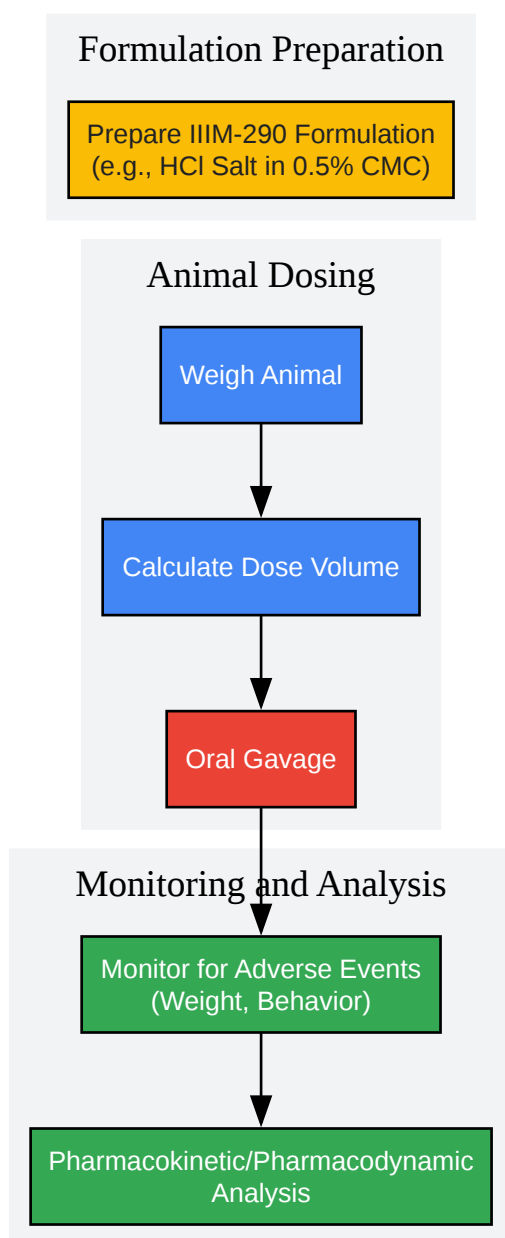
Formulation Preparation

Prepare IIIM-290 Formulation
(e.g., HCl Salt in 0.5% CMC)

Animal Dosing

Weigh Animal

Calculate Dose Volume

Oral Gavage

Monitoring and Analysis

Monitor for Adverse Events
(Weight, Behavior)

Pharmacokinetic/Pharmacodynamic
Analysis